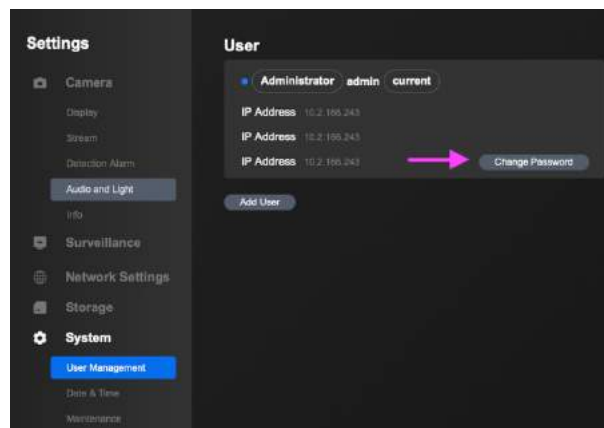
Settings

Camera

Display

Stream

Detection Alarm

Audio and Light

Info

Surveillance

Network Settings

Storage

System

User Management

Date & Time

Maintenance

User

Administrator admin current

IP Address 10.2.166.243

IP Address 10.2.166.243

IP Address 10.2.166.243

Change Password

Add User